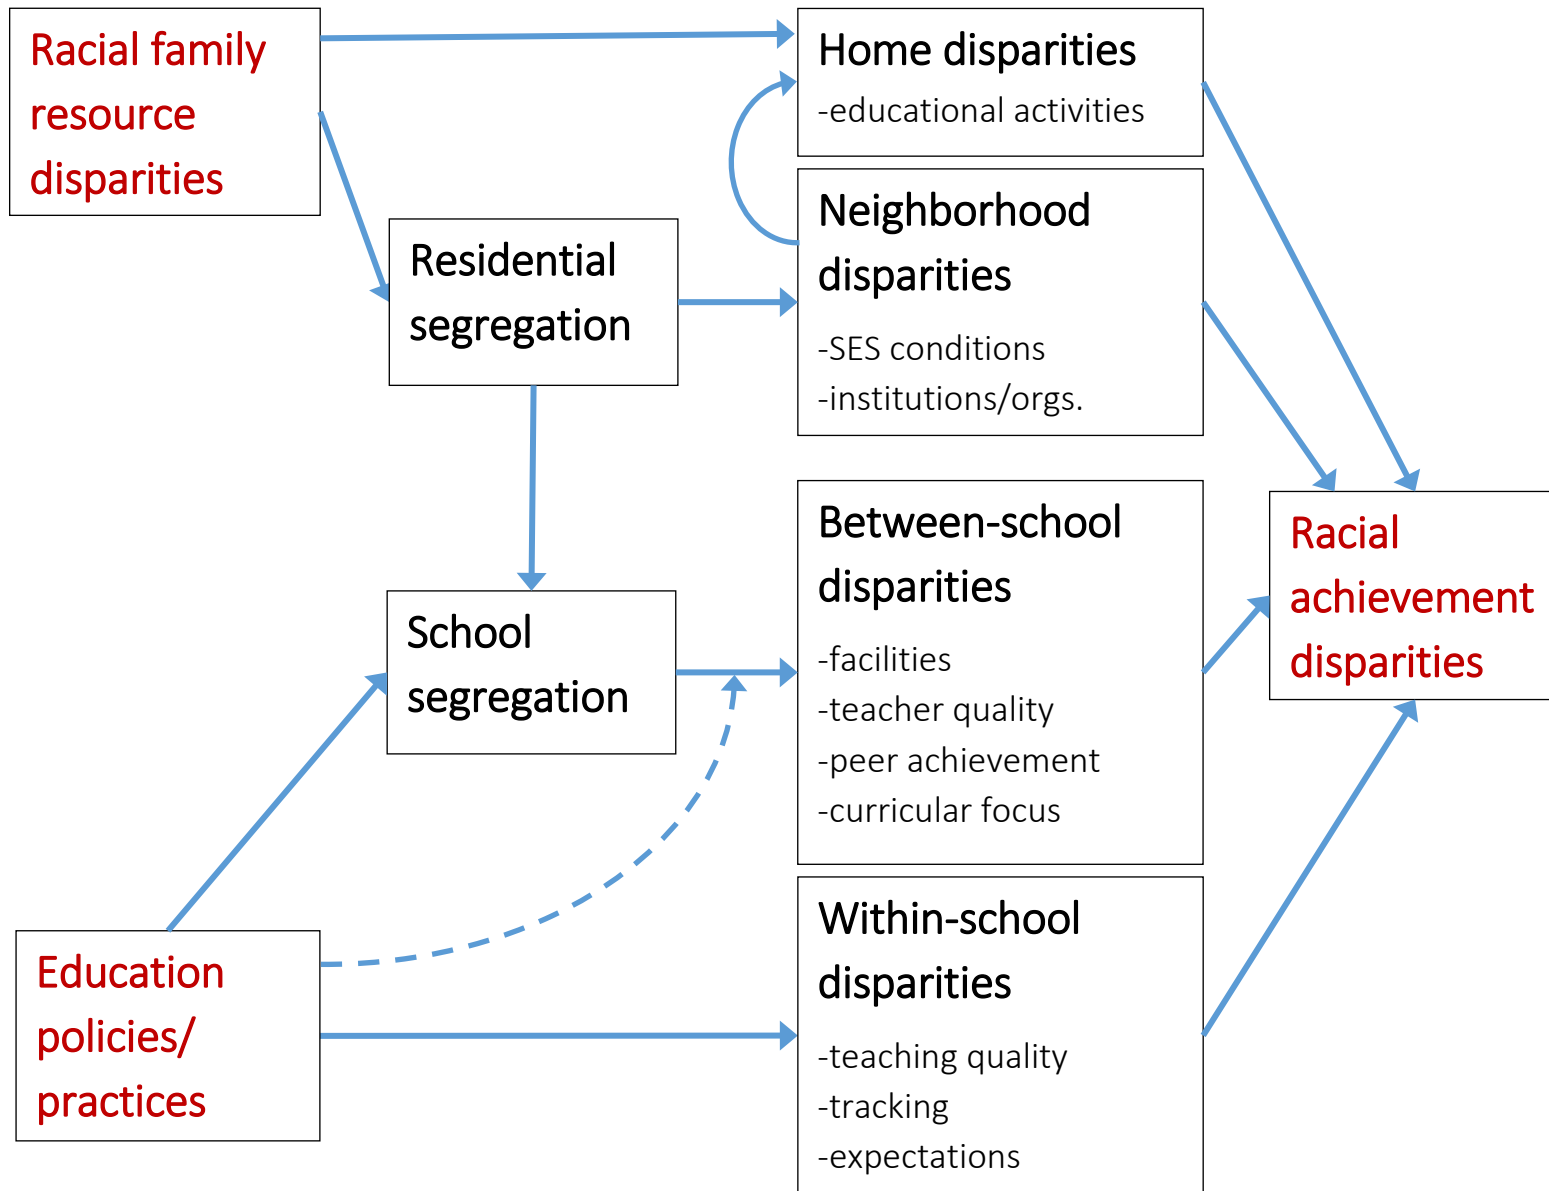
Racial family resource disparities

Home disparities
-educational activities

Neighborhood disparities
-SES conditions
-institutions/orgs.

Residential segregation

Between-school disparities
-facilities
-teacher quality
-peer achievement
-curricular focus

Racial achievement disparities

School segregation

Within-school disparities
-teaching quality
-tracking
-expectations

Education policies/ practices